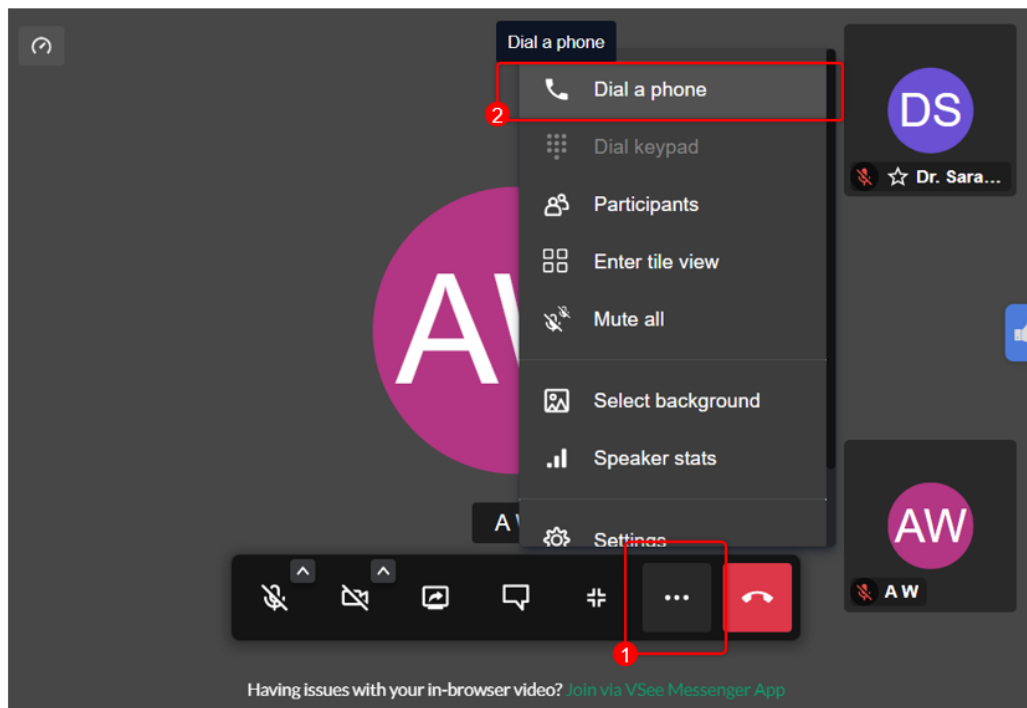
Dial a phone

2

Dial a phone

Dial keypad

Participants

Enter tile view

Mute all

Select background

Speaker stats

Settings

DS

Dr. Sara...

AW

A W

AW

A W

1

Having issues with your in-browser video? Join via VSee Messenger App